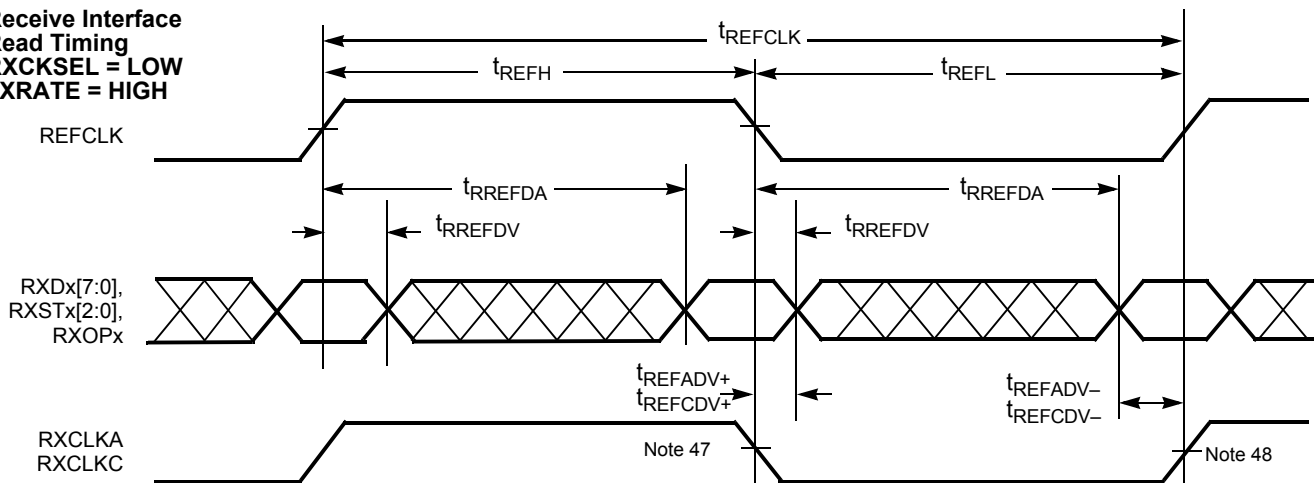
Receive Interface
Read Timing
RXCKSEL = LOW
RXRATE = HIGH

$t_{REFCLK}$

$t_{REFH}$

$t_{REFL}$

REFCLK

$t_{RREFDA}$

$t_{RREFDA}$

$t_{RREFDV}$

$t_{RREFDV}$

RXDx[7:0],
RXSTx[2:0],
RXOPx

$t_{REFADV+}$
$t_{REFCDV+}$

$t_{REFADV-}$
$t_{REFCDV-}$

RXCLKA
RXCLKC

Note 47

Note 48